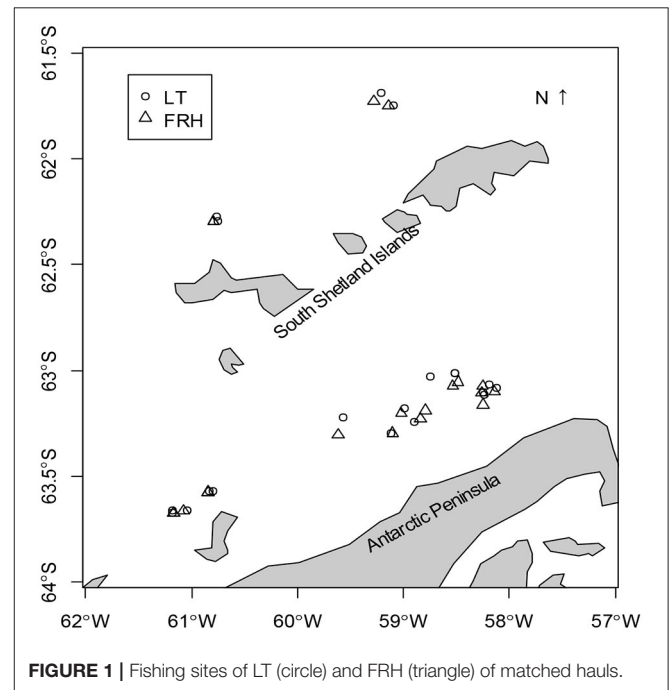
61.5°S
62°S
62.5°S
63°S
63.5°S
64°S

○ LT
△ FRH

N ↑

South Shetland Islands

Antarctic Peninsula

62°W 61°W 60°W 59°W 58°W 57°W

**FIGURE 1 |** Fishing sites of LT (circle) and FRH (triangle) of matched hauls.